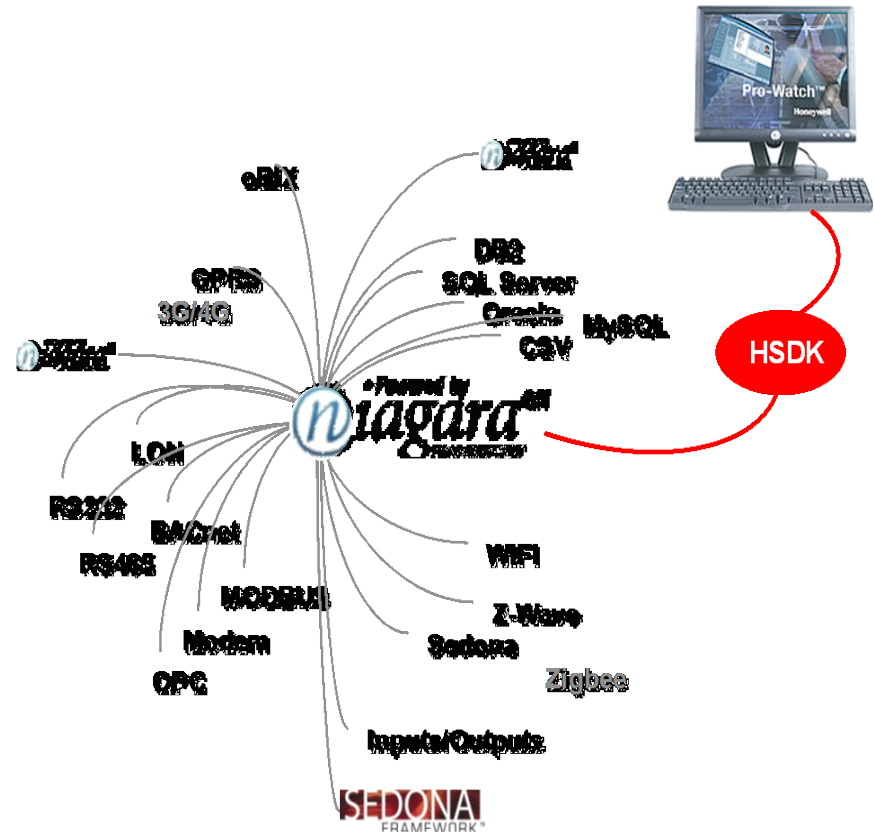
Pro-Watch™
Honeywell

eBIX

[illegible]

DB2
SQL Server
Oracle
MySQL
CSV

GPRS
3G/4G

HSDK

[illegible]

Powered by
niagara AX
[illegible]

LON
RS232
BACnet
RS485
MODBUS
Modem
OPC

WiFi
Z-Wave
Sedona
Zigbee

Inputs/Outputs

SEDONA
FRAMEWORK™